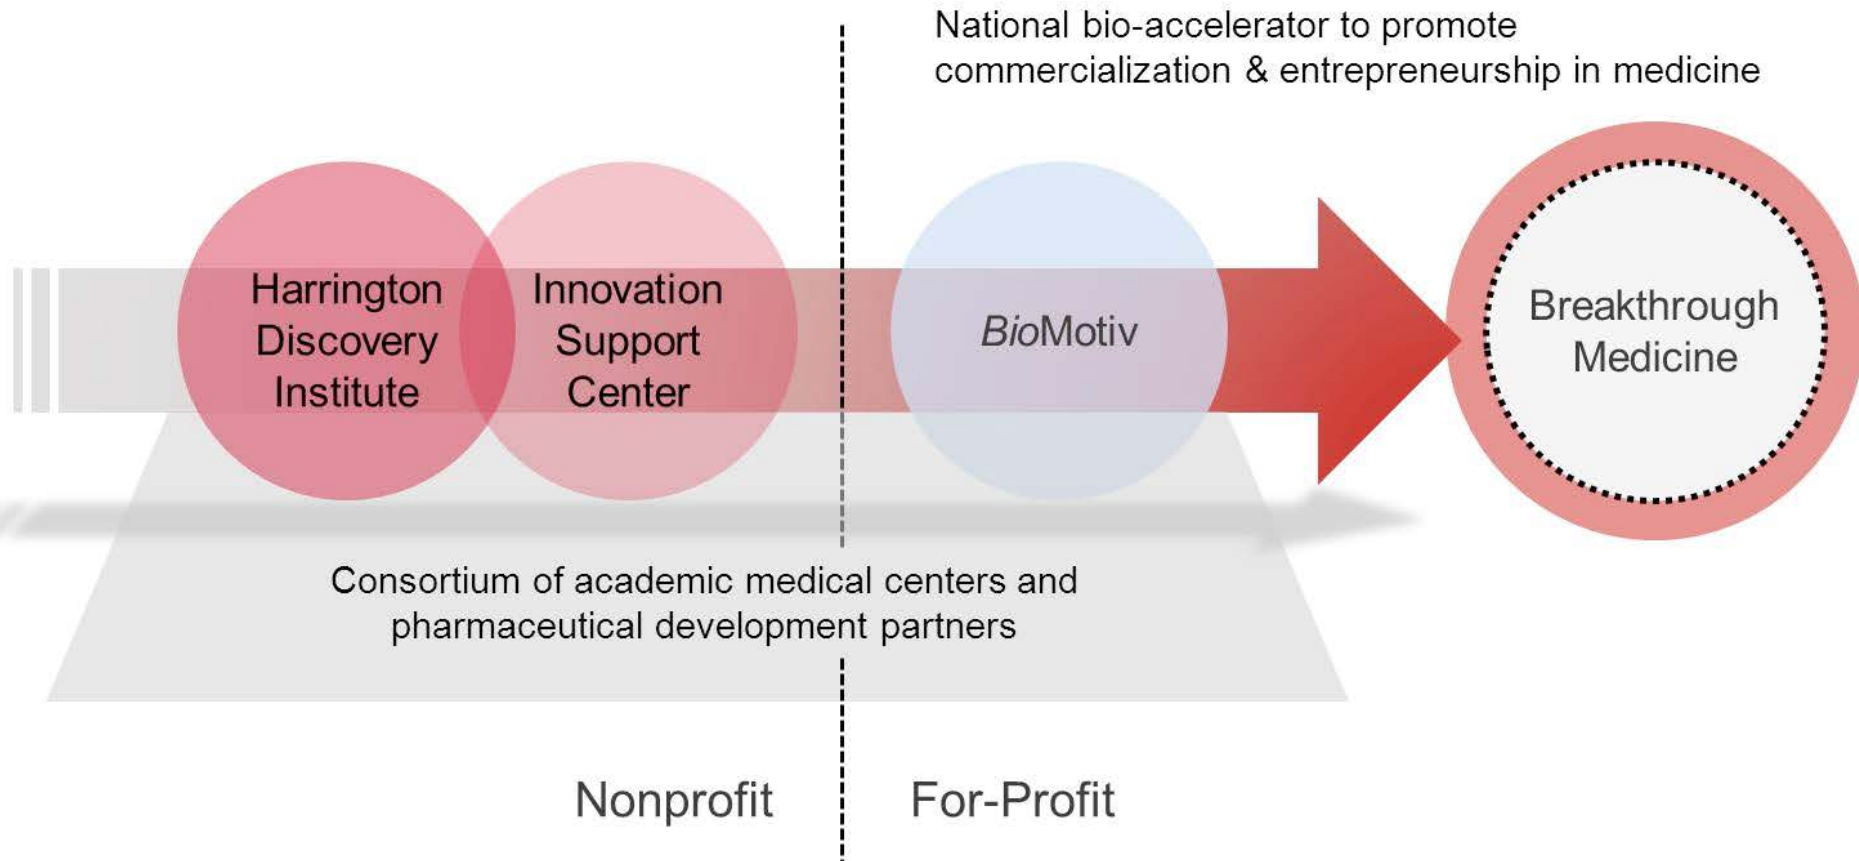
National bio-accelerator to promote commercialization & entrepreneurship in medicine

Harrington Discovery Institute

Innovation Support Center

BioMotiv

Breakthrough Medicine

Consortium of academic medical centers and pharmaceutical development partners

Nonprofit

For-Profit